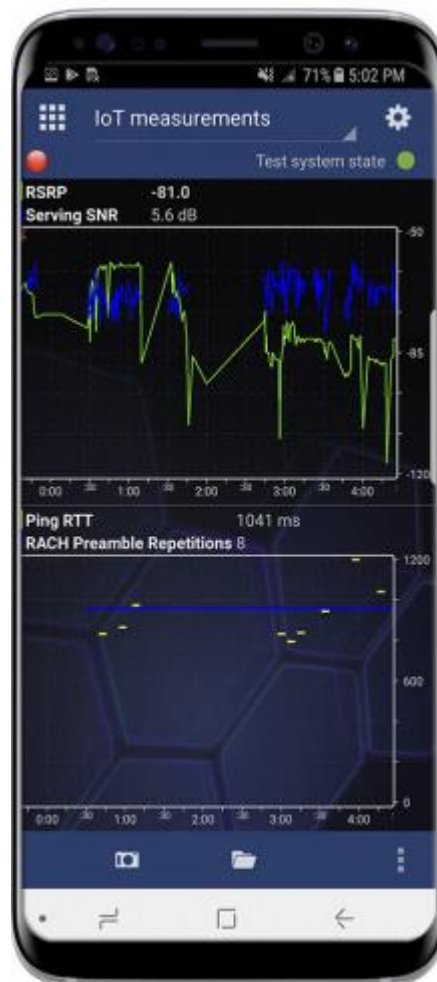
71% 5:02 PM
IoT measurements
Test system state
RSRP -81.0
Serving SNR 5.6 dB
-50
-85
-120
0:00 30 1:00 30 2:00 30 3:00 30 4:00
Ping RTT 1041 ms
RACH Preamble Repetitions 8
1200
600
0
0:00 30 1:00 30 2:00 30 3:00 30 4:00